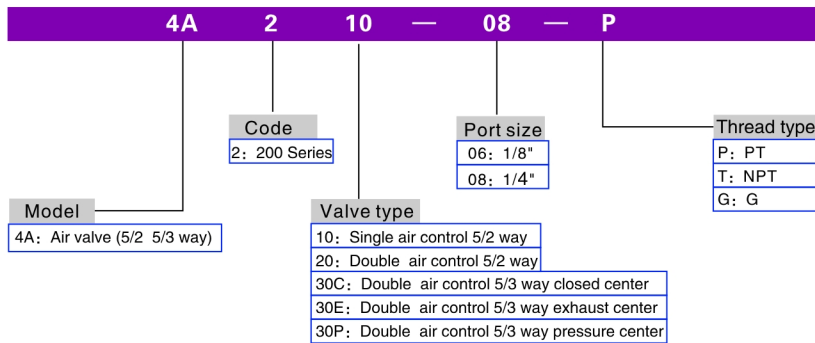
4A 2 10 — 08 — P

Code
2：200 Series

Port size
06：1/8"
08：1/4"

Thread type
P：PT
T：NPT
G：G

Model
4A：Air valve (5/2 5/3 way)

Valve type
10：Single air control 5/2 way
20：Double air control 5/2 way
30C：Double air control 5/3 way closed center
30E：Double air control 5/3 way exhaust center
30P：Double air control 5/3 way pressure center